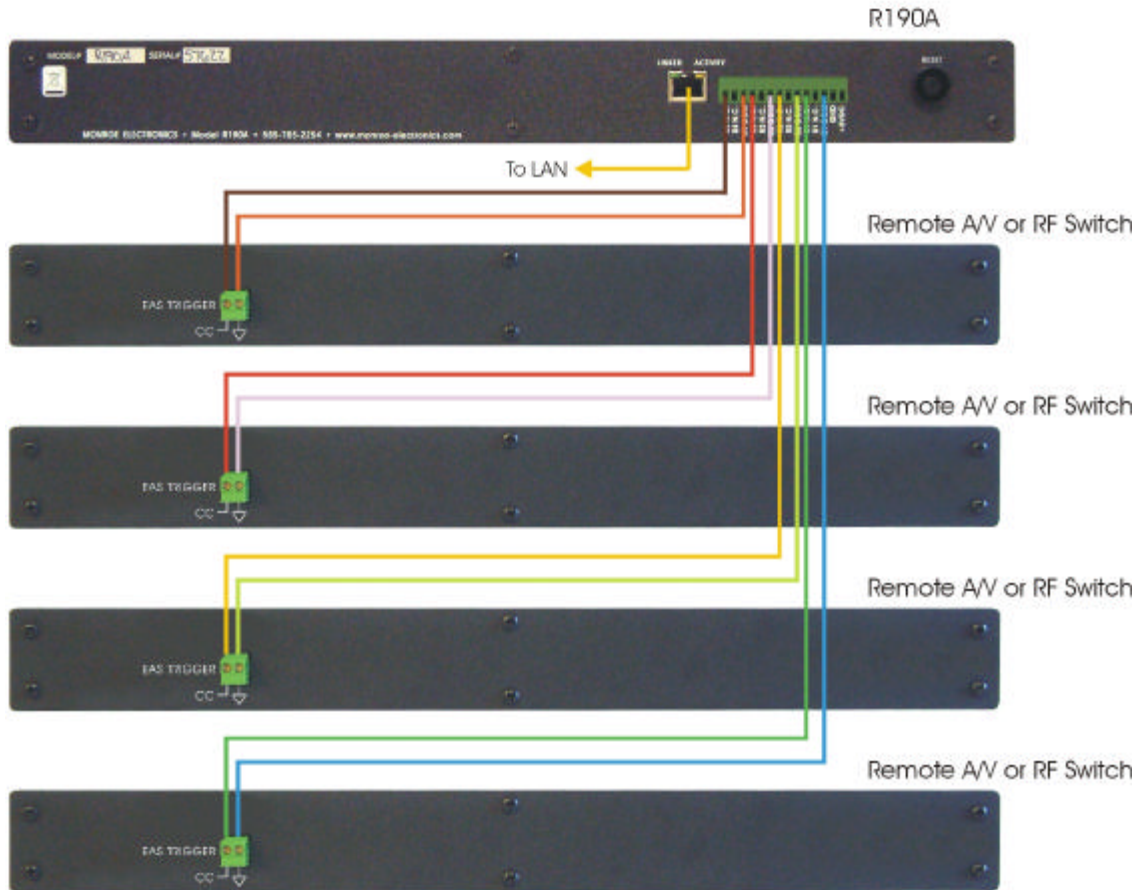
R190A

MODEL# R190A SERIAL# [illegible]

LINKED ACTIVITY

RESET

MONROE ELECTRONICS • Model R190A • 585-765-2254 • www.monroe-electronics.com

To LAN

Remote A/V or RF Switch

EAS TRIGGER
CC

Remote A/V or RF Switch

EAS TRIGGER
CC

Remote A/V or RF Switch

EAS TRIGGER
CC

Remote A/V or RF Switch

EAS TRIGGER
CC